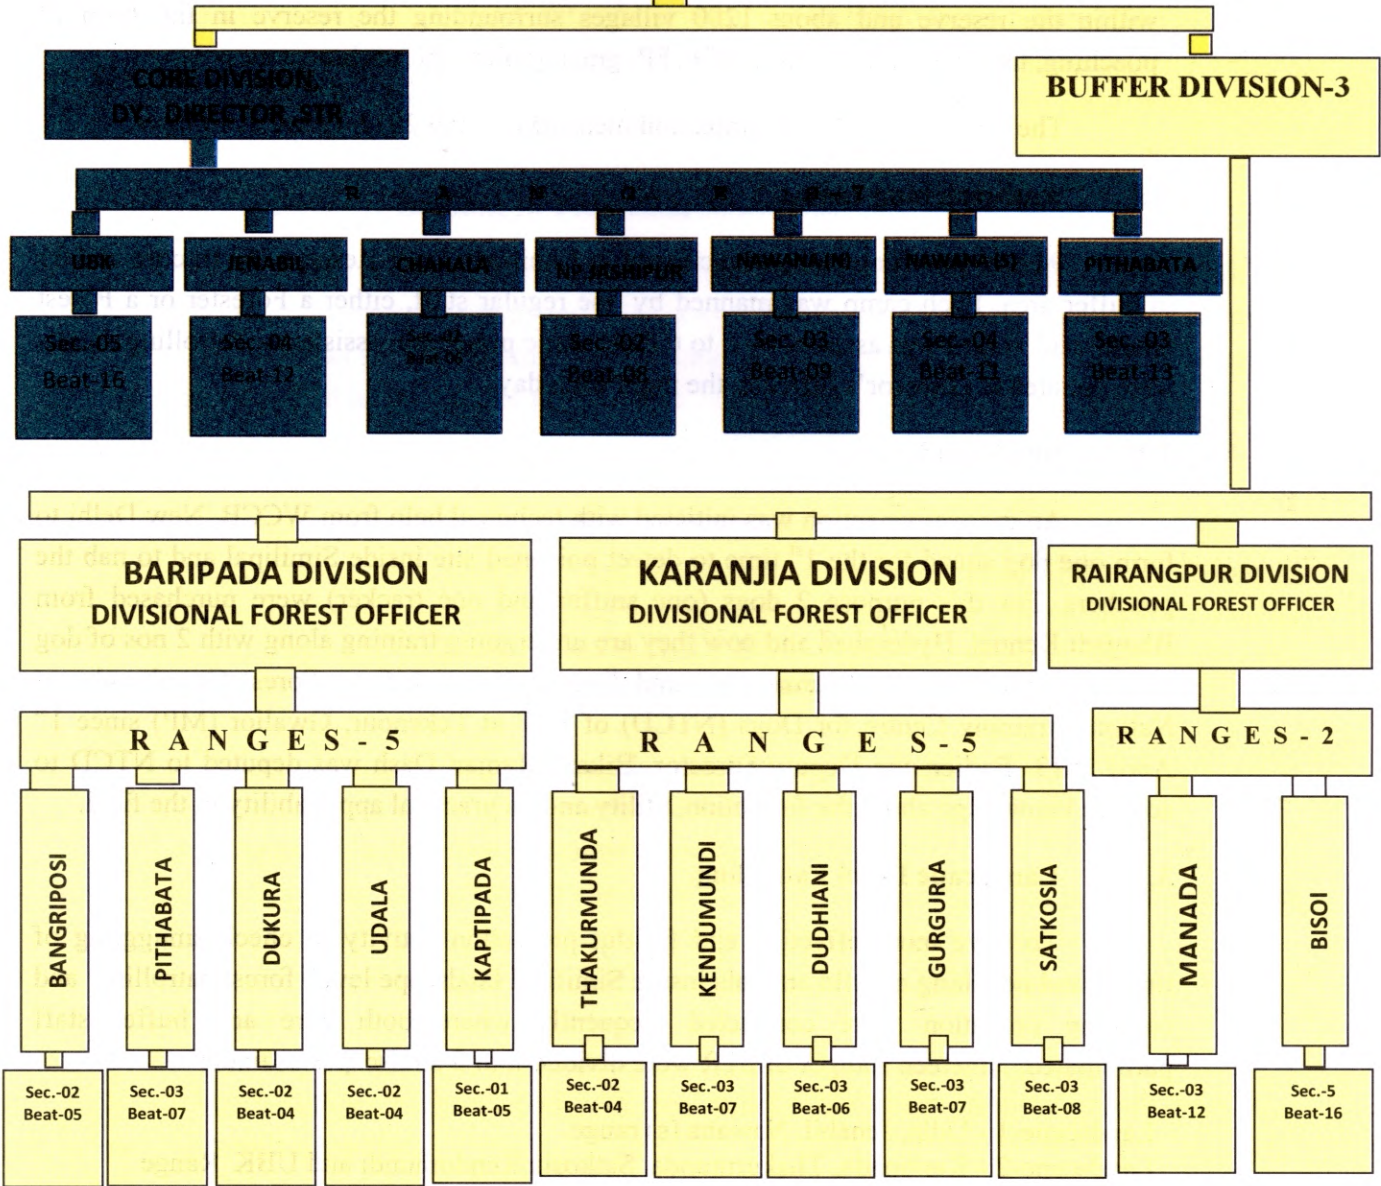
CORE DIVISION
DY. DIRECTOR, STR

BUFFER DIVISION-3

R A N G E S - 7

UBK

JENABIL

CHAHALA

NP JASHIPUR

NAWANA (N)

NAWANA (S)

PITHABATA

Sec.-05
Beat-16

Sec.-04
Beat-12

Sec.-02
Beat-06

Sec.-02
Beat-08

Sec.-03
Beat-09

Sec.-04
Beat-11

Sec.-03
Beat-13

BARIPADA DIVISION
DIVISIONAL FOREST OFFICER

KARANJIA DIVISION
DIVISIONAL FOREST OFFICER

RAIRANGPUR DIVISION
DIVISIONAL FOREST OFFICER

R A N G E S - 5

R A N G E S - 5

R A N G E S - 2

BANGRIPOSI

PITHABATA

DUKURA

UDALA

KAPTIPADA

THAKURMUNDA

KENDUMUNDI

DUDHIANI

GURGURIA

SATKOSIA

MANADA

BISOI

Sec.-02
Beat-05

Sec.-03
Beat-07

Sec.-02
Beat-04

Sec.-02
Beat-04

Sec.-01
Beat-05

Sec.-02
Beat-04

Sec.-03
Beat-07

Sec.-03
Beat-06

Sec.-03
Beat-07

Sec.-03
Beat-08

Sec.-03
Beat-12

Sec.-5
Beat-16